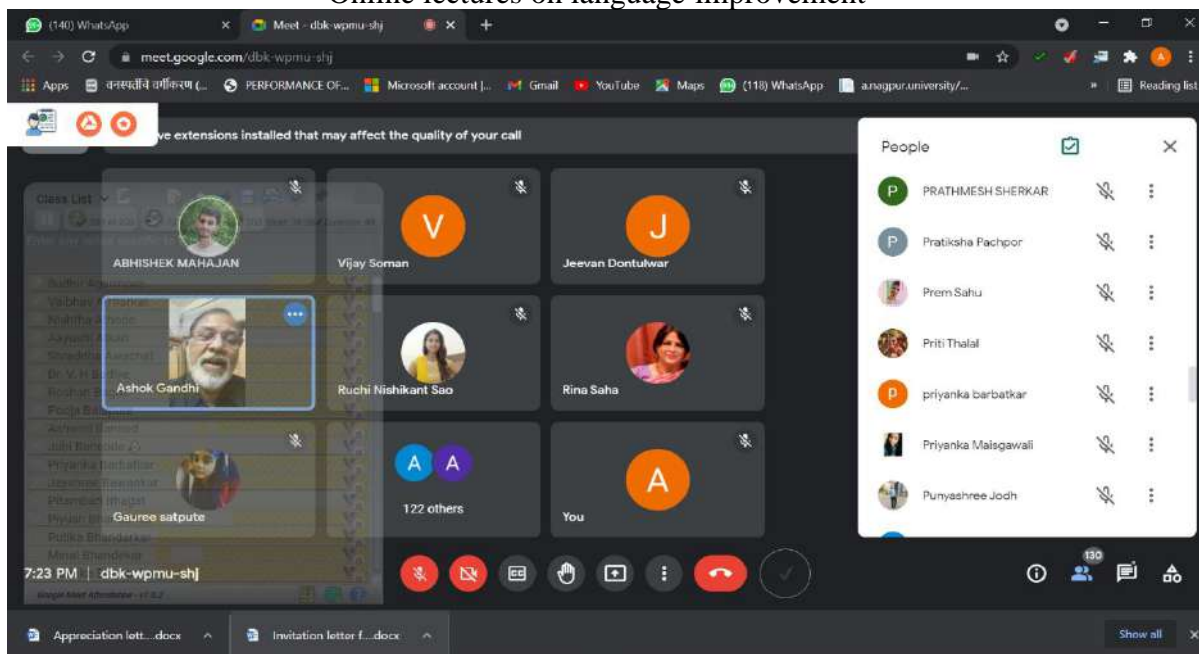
Online lectures on language improvement

(140) WhatsApp
Meet - dbk-wpmu-shj
meet.google.com/dbk-wpmu-shj
Apps
वनस्पतींचे वर्गीकरण (...
PERFORMANCE OF...
Microsoft account |...
Gmail
YouTube
Maps
(118) WhatsApp
a.nagpur.university/...
Reading list

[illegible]ve extensions installed that may affect the quality of your call

Class List
ABHISHEK MAHAJAN
Vijay Soman
Jeevan Dontulwar
Ashok Gandhi
Ruchi Nishikant Sao
Rina Saha
Gauree satpute
122 others
You

People
PRATHMESH SHERKAR
Pratiksha Pachpor
Prem Sahu
Priti Thalal
priyanka barbatkar
Priyanka Maisgawali
Punyashree Jodh

7:23 PM | dbk-wpmu-shj
130

Appreciation lett....docx
Invitation letter f....docx
Show all